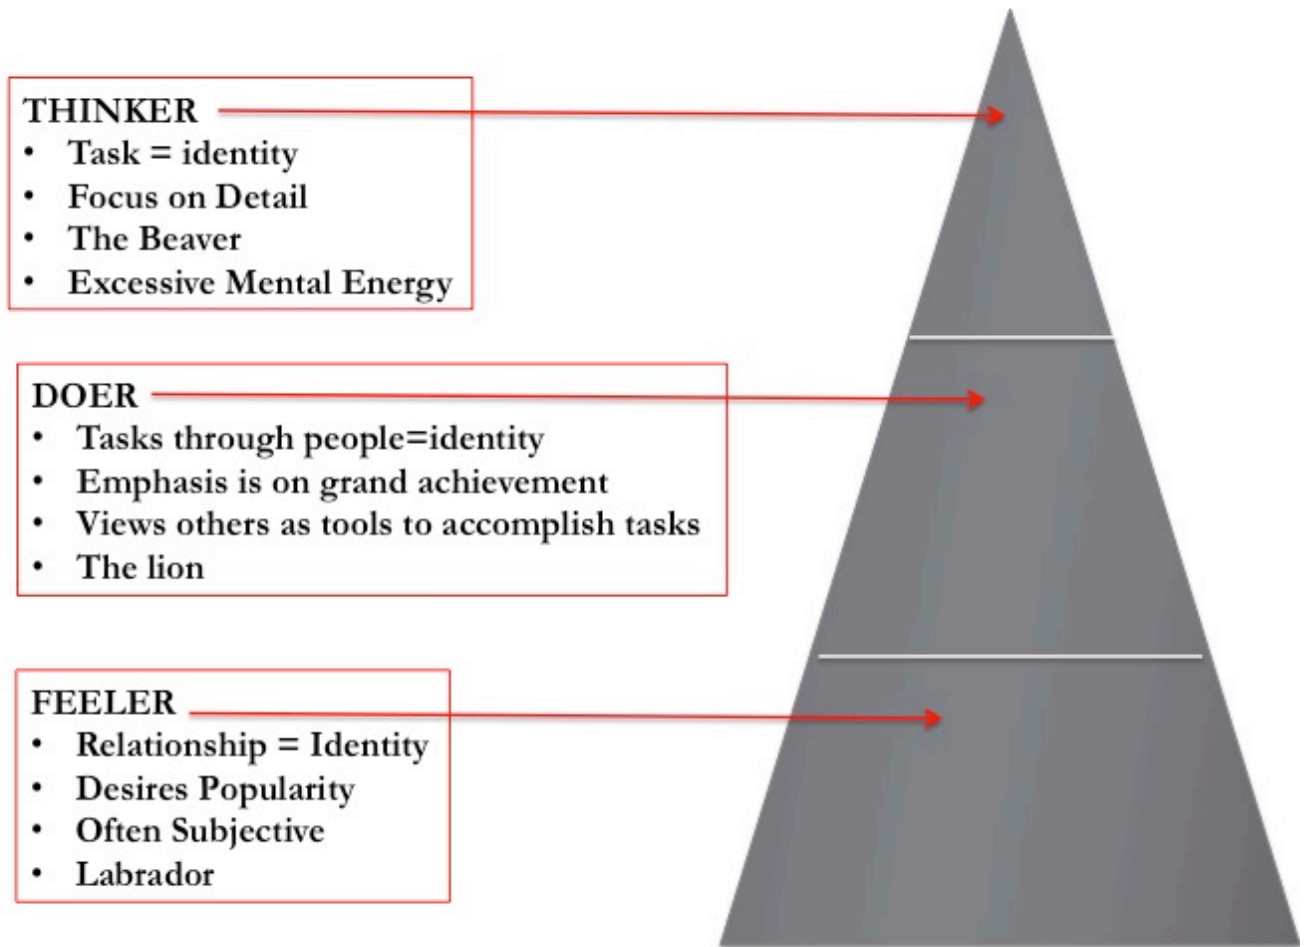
THINKER
- Task = identity
- Focus on Detail
- The Beaver
- Excessive Mental Energy

DOER
- Tasks through people=identity
- Emphasis is on grand achievement
- Views others as tools to accomplish tasks
- The lion

FEELER
- Relationship = Identity
- Desires Popularity
- Often Subjective
- Labrador